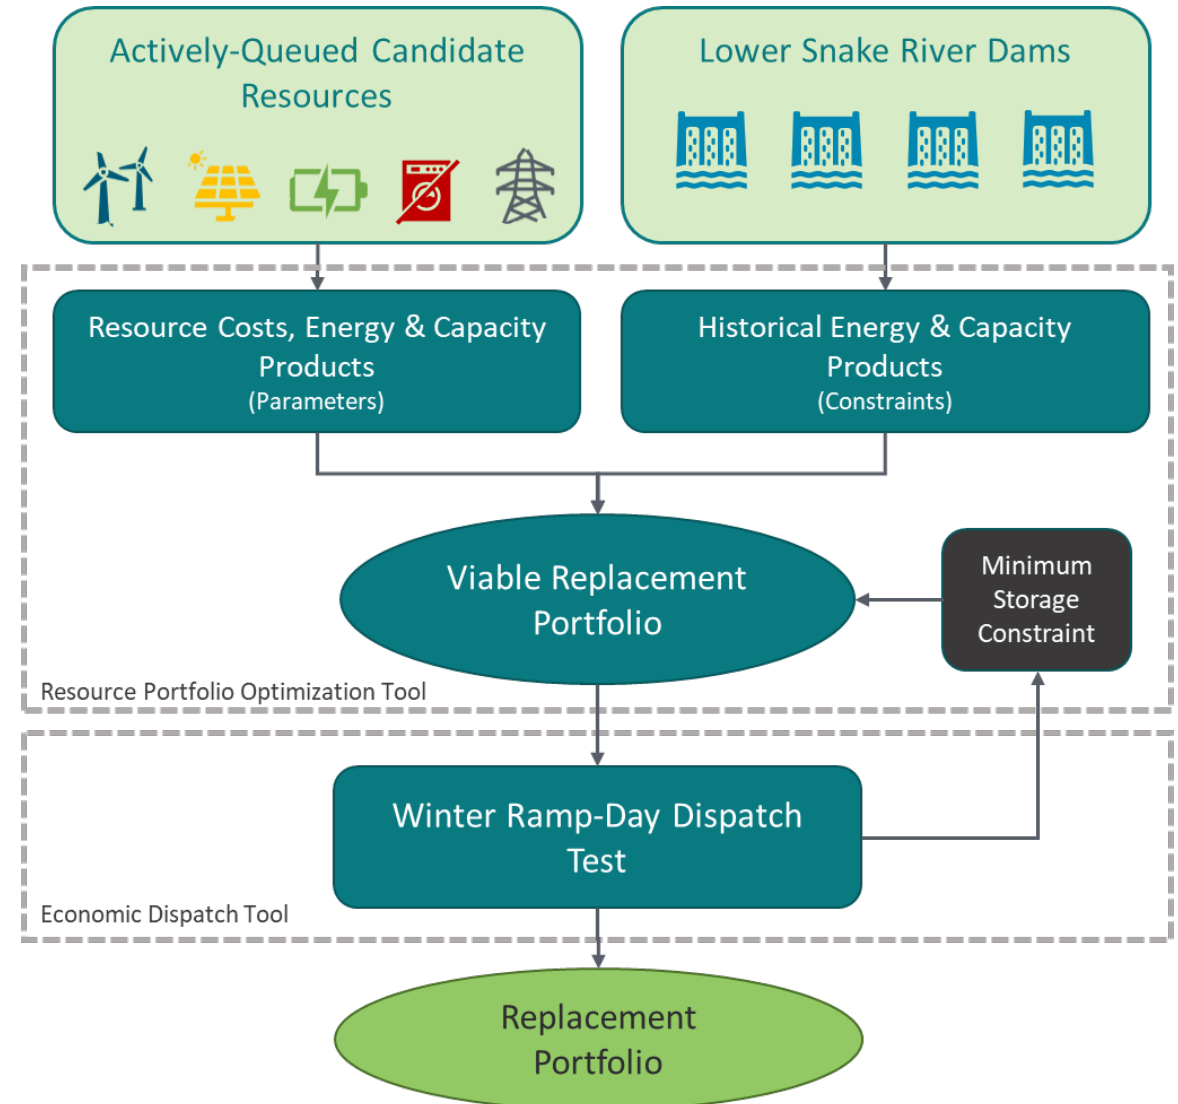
Actively-Queued Candidate Resources

Lower Snake River Dams

Resource Costs, Energy & Capacity Products
(Parameters)

Historical Energy & Capacity Products
(Constraints)

Viable Replacement Portfolio

Minimum Storage Constraint

Resource Portfolio Optimization Tool

Winter Ramp-Day Dispatch Test

Economic Dispatch Tool

Replacement Portfolio